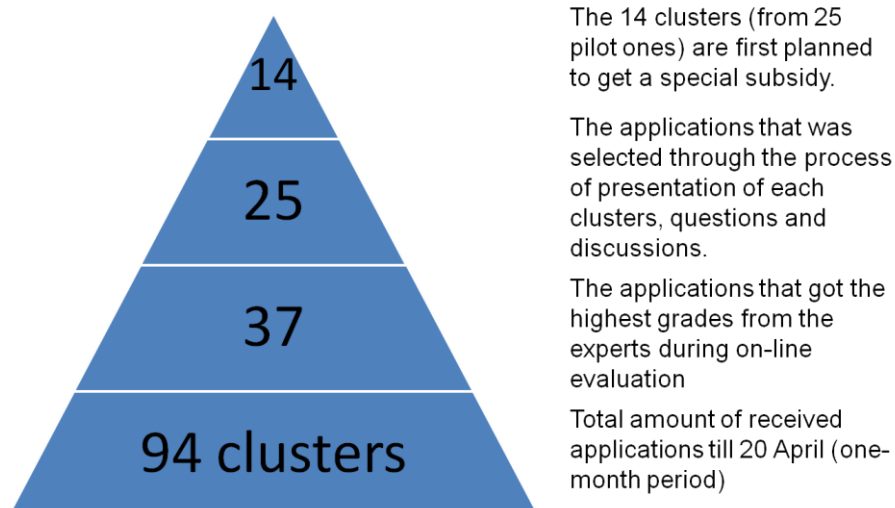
14

25

37

94 clusters

The 14 clusters (from 25 pilot ones) are first planned to get a special subsidy.

The applications that was selected through the process of presentation of each clusters, questions and discussions.

The applications that got the highest grades from the experts during on-line evaluation

Total amount of received applications till 20 April (one-month period)